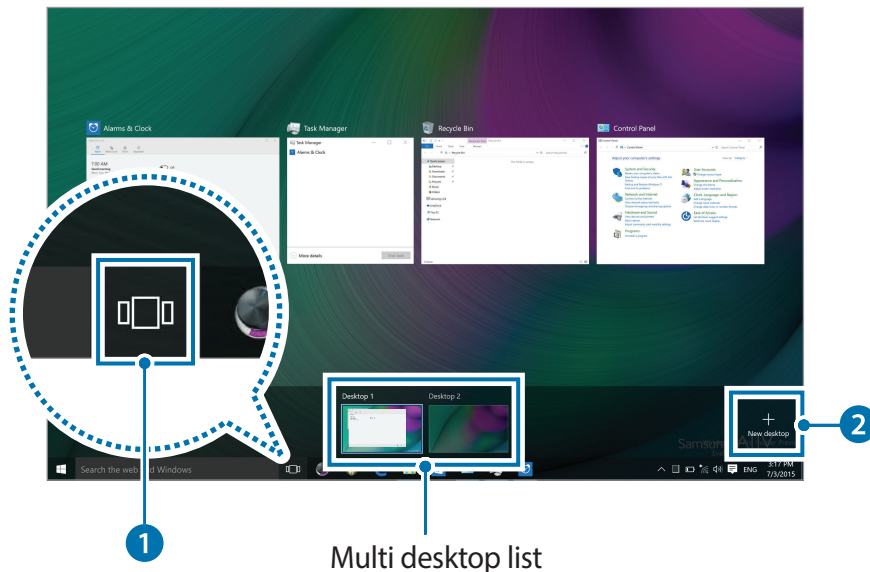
Alarms & Clock

Task Manager

Alarms & Clock

More details

End task

Recycle Bin

Control Panel

Adjust your computer's settings

Desktop 1

Desktop 2

+

New desktop

2

1

Search the web and Windows

ENG

3:17 PM

7/3/2015

Multi desktop list